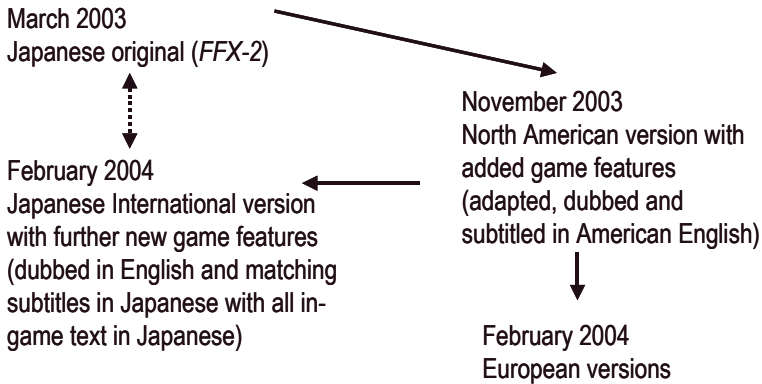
March 2003
Japanese original (*FFX-2*)

November 2003
North American version with added game features (adapted, dubbed and subtitled in American English)

February 2004
Japanese International version with further new game features (dubbed in English and matching subtitles in Japanese with all in-game text in Japanese)

February 2004
European versions